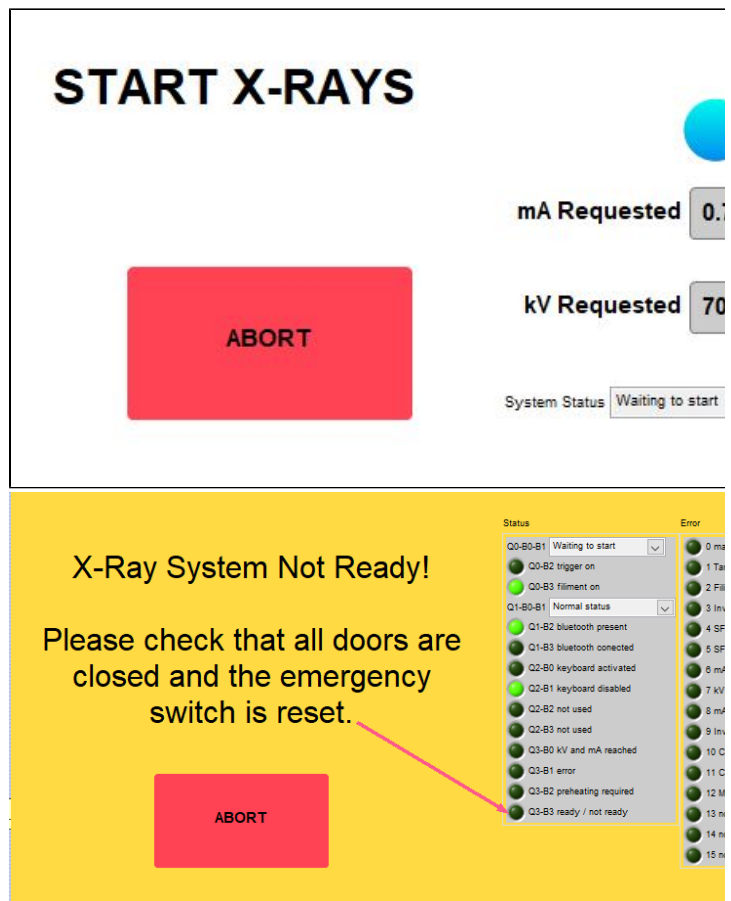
START X-RAYS

mA Requested 0.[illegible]

kV Requested 70

ABORT

System Status Waiting to start

X-Ray System Not Ready!

Please check that all doors are closed and the emergency switch is reset.

ABORT

Status

Q0-B0-B1 Waiting to start

Q0-B2 trigger on

Q0-B3 filiment on

Q1-B0-B1 Normal status

Q1-B2 bluetooth present

Q1-B3 bluetooth conected

Q2-B0 keyboard activated

Q2-B1 keyboard disabled

Q2-B2 not used

Q2-B3 not used

Q3-B0 kV and mA reached

Q3-B1 error

Q3-B2 preheating required

Q3-B3 ready / not ready

Error

0 ma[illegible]

1 Ta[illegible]

2 Fil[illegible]

3 Inv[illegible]

4 SF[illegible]

5 SF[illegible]

6 mA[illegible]

7 kV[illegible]

8 mA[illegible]

9 Inv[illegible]

10 C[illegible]

11 C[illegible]

12 M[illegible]

13 no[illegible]

14 no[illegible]

15 no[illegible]